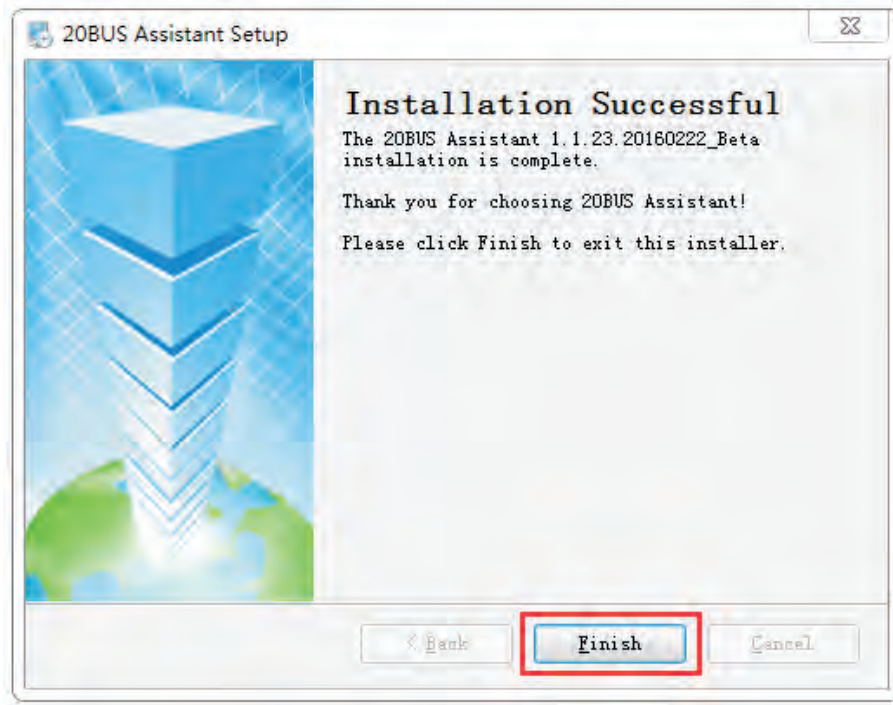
20BUS Assistant Setup

Installation Successful

The 20BUS Assistant 1.1.23.20160222_Beta installation is complete.

Thank you for choosing 20BUS Assistant!

Please click Finish to exit this installer.

< Back

Finish

Cancel